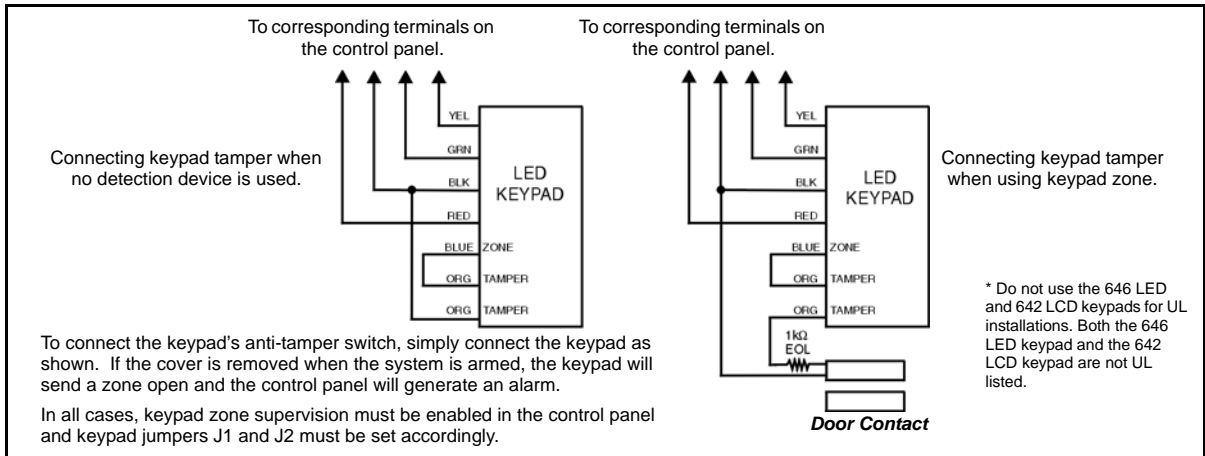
To corresponding terminals on the control panel.

YEL
GRN
BLK
RED
BLUE
ZONE
ORG
TAMPER
ORG
TAMPER

LED KEYPAD

Connecting keypad tamper when no detection device is used.

To corresponding terminals on the control panel.

YEL
GRN
BLK
RED
BLUE
ZONE
ORG
TAMPER
ORG
TAMPER

LED KEYPAD

Connecting keypad tamper when using keypad zone.

1kΩ EOL

Door Contact

\* Do not use the 646 LED and 642 LCD keypads for UL installations. Both the 646 LED keypad and the 642 LCD keypad are not UL listed.

To connect the keypad's anti-tamper switch, simply connect the keypad as shown. If the cover is removed when the system is armed, the keypad will send a zone open and the control panel will generate an alarm.

In all cases, keypad zone supervision must be enabled in the control panel and keypad jumpers J1 and J2 must be set accordingly.